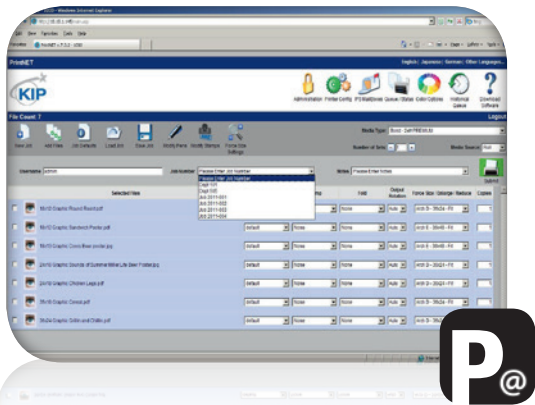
PrintNET

English | Japanese | German | Other Languages...

KIP

Administration Printer Config IPS Mailboxes Queue Status Color Options Historical Queue Download Software

File Count: 7

Logout

View Job Add Files Job Defaults Load Job Save Job Modify Pens Modify Stamps Format Size Settings

Media Type:

Number of Sets: 1

Media Source:

User name: admin

Job Number: Please Enter Job Number

Notes: Please Enter Notes

Please Enter Job Number
Dept 101
Dept 102
Job 2011-001
Job 2011-002
Job 2011-003
Job 2011-004

Submit

Selected files

Fold

Output Rotation

Force Size / Enlarge / Reduce

Copies

18x12 Graphic Round Rest.tif

18x12 Graphic Sandwich Poster.pdf

18x12 Graphic Crock Beer poster.jpg

24x18 Graphic Sounds of Summer Wine Life Beer Poster.jpg

24x18 Graphic Chicken Legs.pdf

18x18 Graphic Consol.pdf

36x24 Graphic Drink and Chillis.pdf

default

None

Auto

P@